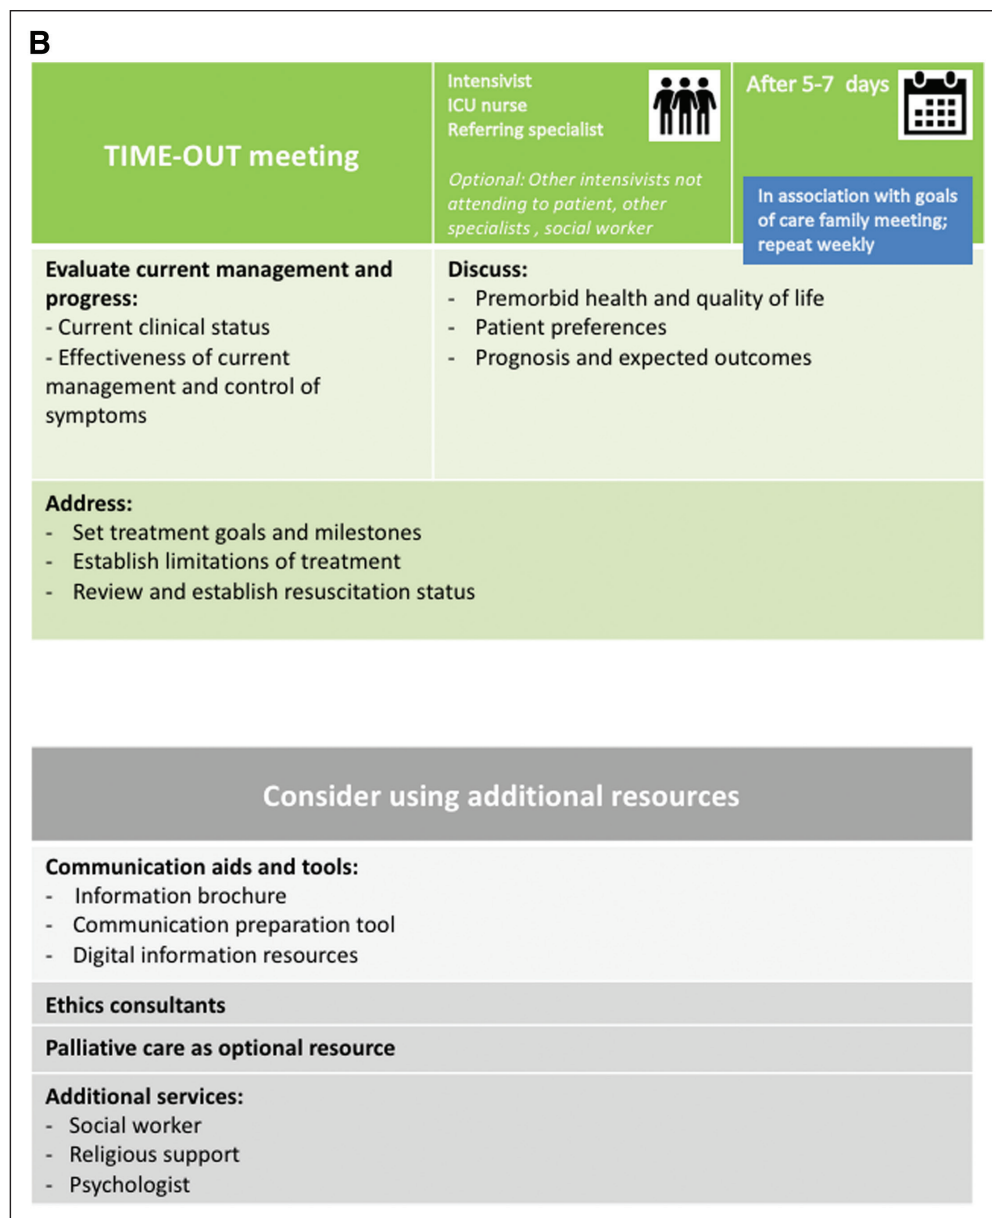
B

TIME-OUT meeting

Intensivist
ICU nurse
Referring specialist

Optional: Other intensivists not attending to patient, other specialists , social worker

After 5-7 days

In association with goals of care family meeting; repeat weekly

Evaluate current management and progress:
- Current clinical status
- Effectiveness of current management and control of symptoms

Discuss:
- Premorbid health and quality of life
- Patient preferences
- Prognosis and expected outcomes

Address:
- Set treatment goals and milestones
- Establish limitations of treatment
- Review and establish resuscitation status

Consider using additional resources

Communication aids and tools:
- Information brochure
- Communication preparation tool
- Digital information resources

Ethics consultants

Palliative care as optional resource

Additional services:
- Social worker
- Religious support
- Psychologist